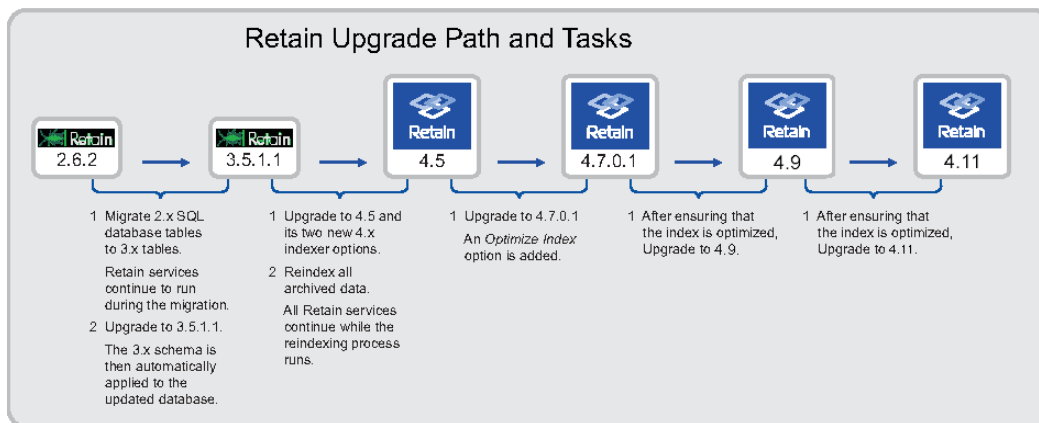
Retain Upgrade Path and Tasks

Retain
2.6.2

Retain
3.5.1.1

Retain
4.5

Retain
4.7.0.1

Retain
4.9

Retain
4.11

1 Migrate 2.x SQL database tables to 3.x tables.

Retain services continue to run during the migration.

2 Upgrade to 3.5.1.1.

The 3.x schema is then automatically applied to the updated database.

1 Upgrade to 4.5 and its two new 4.x indexer options.

2 Reindex all archived data.

All Retain services continue while the reindexing process runs.

1 Upgrade to 4.7.0.1

An *Optimize Index* option is added.

1 After ensuring that the index is optimized, Upgrade to 4.9.

1 After ensuring that the index is optimized, Upgrade to 4.11.